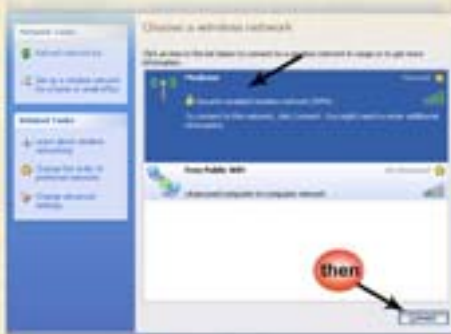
Network Tasks

Refresh network list

Set up a wireless network for a home or small office

Related Tasks

Learn about wireless networking

Change the order of preferred networks

Change advanced settings

Choose a wireless network

Click an item in the list below to connect to a wireless network in range or to get more information.

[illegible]

Security-enabled wireless network (WPA)

To connect to this network, click Connect. You might need to enter additional information.

Free Public WiFi

Unsecured computer-to-computer network

then

Connect